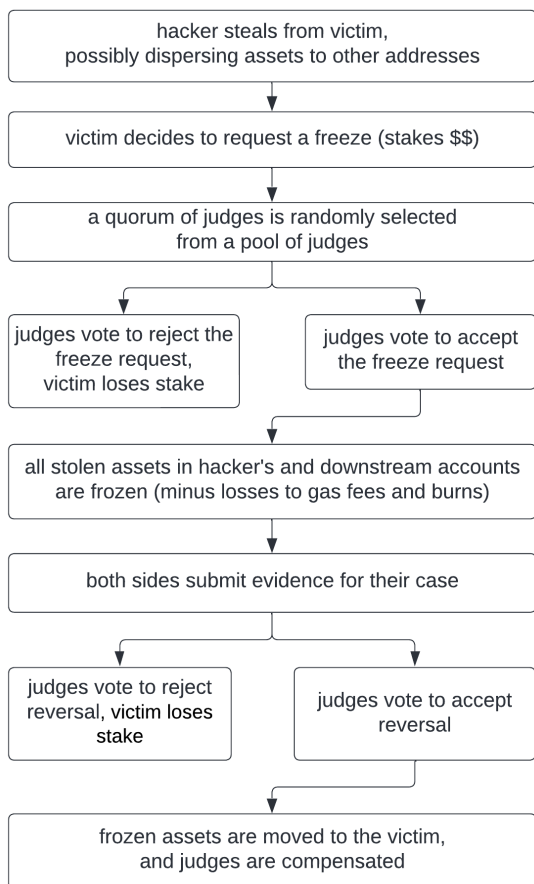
hacker steals from victim, possibly dispersing assets to other addresses

victim decides to request a freeze (stakes $$)

a quorum of judges is randomly selected from a pool of judges

judges vote to reject the freeze request, victim loses stake

judges vote to accept the freeze request

all stolen assets in hacker's and downstream accounts are frozen (minus losses to gas fees and burns)

both sides submit evidence for their case

judges vote to reject reversal, victim loses stake

judges vote to accept reversal

frozen assets are moved to the victim, and judges are compensated